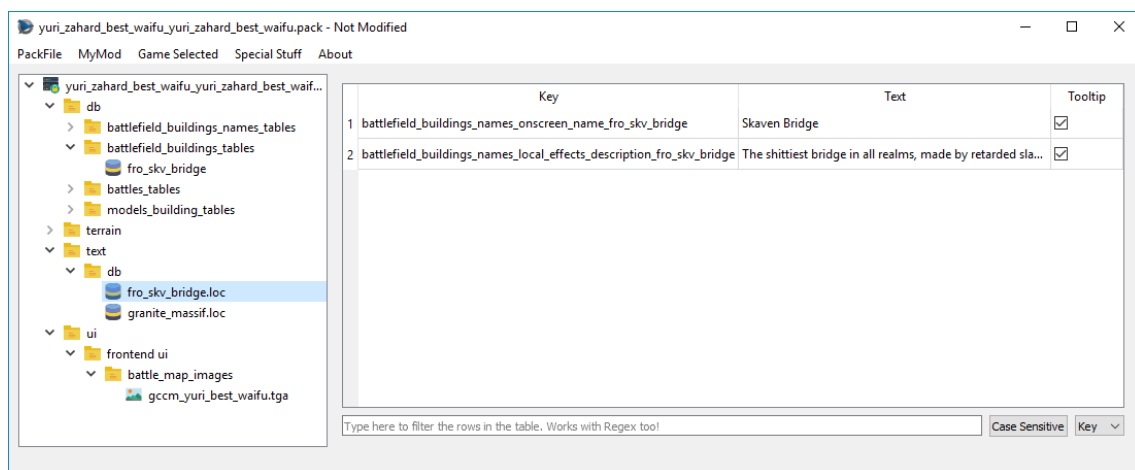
yuri_zahard_best_waifu_yuri_zahard_best_waifu.pack - Not Modified

PackFile MyMod Game Selected Special Stuff About

yuri_zahard_best_waifu_yuri_zahard_best_waif...
db
battlefield_buildings_names_tables
battlefield_buildings_tables
fro_skv_bridge
battles_tables
models_building_tables
terrain
text
db
fro_skv_bridge.loc
granite_massif.loc
ui
frontend ui
battle_map_images
gccm_yuri_best_waifu.tga

| | Key | Text | Tooltip |
|---|---|---|---|
| 1 | battlefield_buildings_names_onscreen_name_fro_skv_bridge | Skaven Bridge | ☑ |
| 2 | battlefield_buildings_names_local_effects_description_fro_skv_bridge | The shittiest bridge in all realms, made by retarded sla... | ☑ |

Type here to filter the rows in the table. Works with Regex too!
Case Sensitive
Key